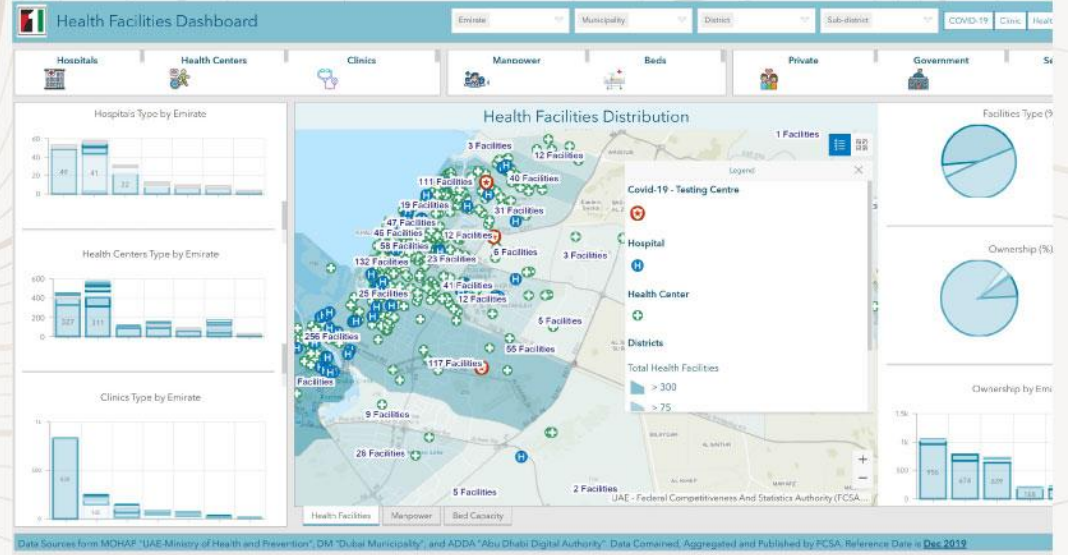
Health Facilities Dashboard

Emirate
Municipality
District
Sub-district
COVID-19
Clinic
Healt

Hospitals
Health Centers
Clinics
Manpower
Beds
Private
Government
Se

Hospitals Type by Emirate
60
40
20
0
49
41
32

Health Centers Type by Emirate
600
400
200
0
327
311

Clinics Type by Emirate
1k
500
0

Health Facilities Distribution
1 Facilities
3 Facilities
12 Facilities
111 Facilities
40 Facilities
19 Facilities
31 Facilities
47 Facilities
46 Facilities
12 Facilities
58 Facilities
6 Facilities
3 Facilities
132 Facilities
23 Facilities
41 Facilities
25 Facilities
12 Facilities
5 Facilities
256 Facilities
55 Facilities
117 Facilities
Facilities
9 Facilities
26 Facilities
5 Facilities
2 Facilities

Legend
Covid-19 - Testing Centre
Hospital
Health Center
Districts
Total Health Facilities
> 300
> 75

UAE - Federal Competitiveness And Statistics Authority (FCSA...

+
−

Health Facilities
Manpower
Bed Capacity

Facilities Type (%
Ownership (%)
Ownership by Emi
1.5k
1k
500
0

Data Sources form MOHAP "UAE-Ministry of Health and Prevention", DM "Dubai Municipality", and ADDA "Abu Dhabi Digital Authority". Data Contained, Aggregated and Published by FCSA. Reference Date is Dec 2019